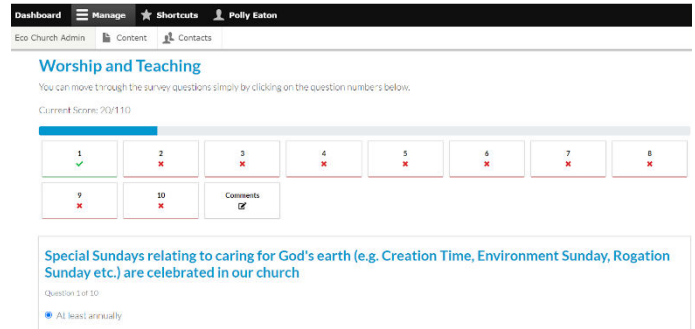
Dashboard Manage Shortcuts Polly Eaton

Eco Church Admin Content Contacts

Worship and Teaching

You can move through the survey questions simply by clicking on the question numbers below.

Current Score: 20/110

1 ✓ 2 ✗ 3 ✗ 4 ✗ 5 ✗ 6 ✗ 7 ✗ 8 ✗

9 ✗ 10 ✗ Comments

Special Sundays relating to caring for God's earth (e.g. Creation Time, Environment Sunday, Rogation Sunday etc.) are celebrated in our church

Question 1 of 10

At least annually